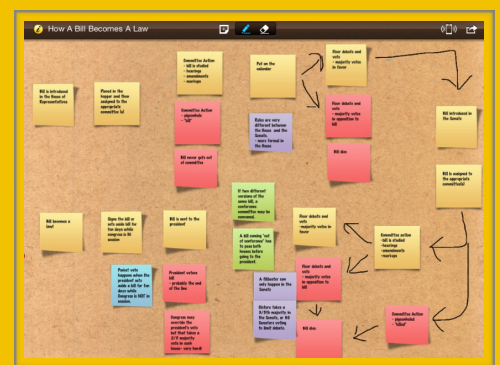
How A Bill Becomes A Law

Bill is introduced in the House of Representatives

Placed in the hopper and then assigned to the appropriate committee(s)

Committee Action
-bill is studied
-hearings
-amendments
-markups

Committee Action
-pigeonhole
-"kill"

Bill never gets out of committee

Put on the calendar

Rules are very different between the House and the Senate
-more formal in the House

Floor debate and vote
-majority votes in favor

Floor debate and vote
-majority votes in opposition to bill

Bill dies

Bill introduced in the Senate

Bill is assigned to the appropriate committee(s)

If two different versions of the same bill, a conference committee may be convened

A bill coming "out of conference" has to pass both houses before going to the president.

Floor debate and vote
-majority votes in favor

Committee Action
-bill is studied
-hearings
-amendments
-markups

Bill becomes a law!

Signs the bill or sets aside bill for ten days while congress is in session

Bill is sent to the president

Pocket veto happens when the president sets aside a bill for ten days while Congress is NOT in session

President vetoes bill
-probably the end of the line

Congress may override the president's veto but that takes a 2/3 majority vote in each house- very hard!

A filibuster can only happen in the Senate

Cloture takes a 3/5th majority in the Senate, or 60 Senators voting to limit debate

Floor debate and vote
-majority votes in opposition to bill

Bill dies

Committee Action
-pigeonhole
"killed"